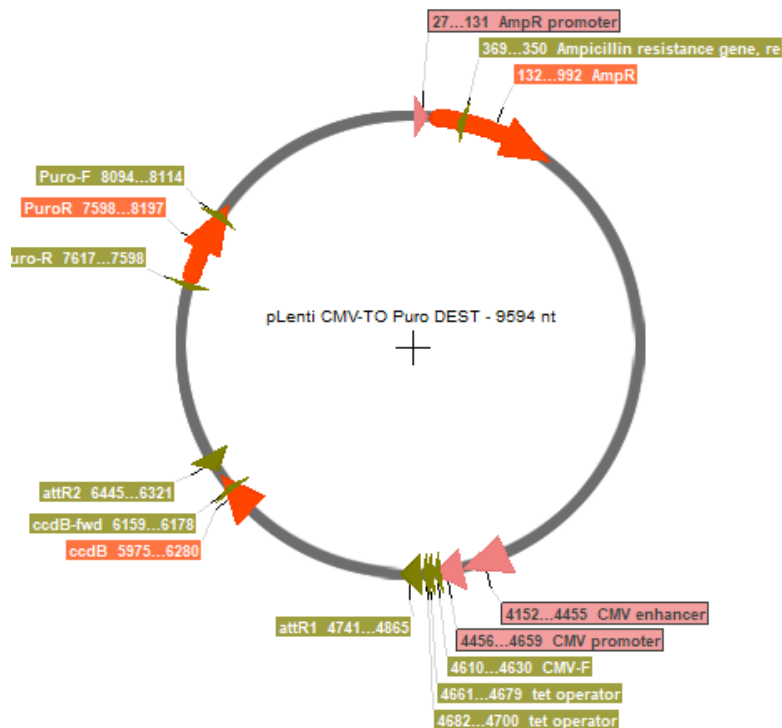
27...131 AmpR promoter
369...350 Ampicillin resistance gene, re
132...992 AmpR
Puro-F 8094...8114
PuroR 7598...8197
uro-R 7617...7598
pLenti CMV-TO Puro DEST - 9594 nt
attR2 6445...6321
ccdB-fwd 6159...6178
ccdB 5975...6280
4152...4455 CMV enhancer
4456...4659 CMV promoter
attR1 4741...4865
4610...4630 CMV-F
4661...4679 tet operator
4682...4700 tet operator